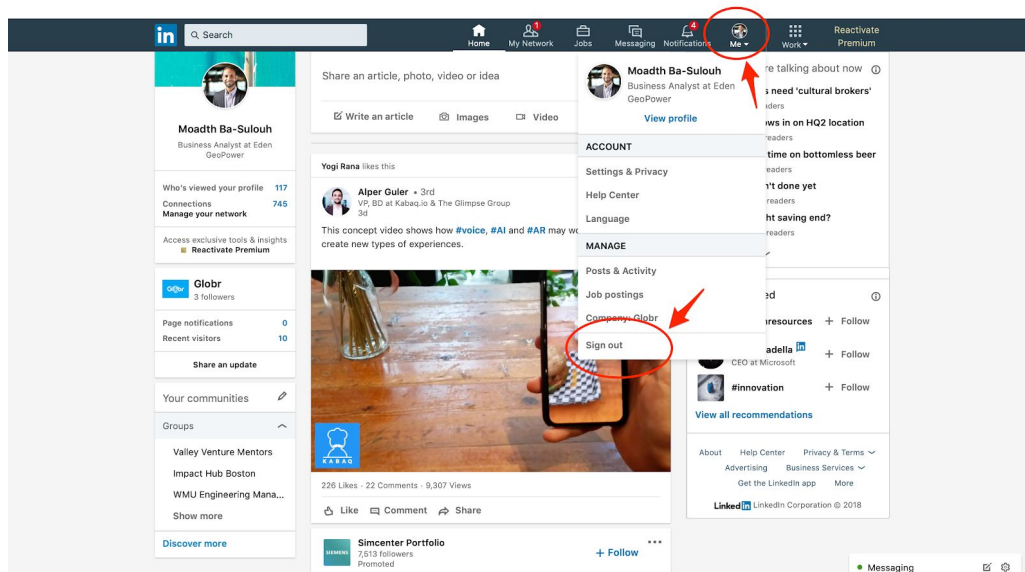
in Search

Home My Network 1 Jobs Messaging Notifications 4 Me Work Reactivate Premium

Moadth Ba-Sulouh
Business Analyst at Eden GeoPower

Who's viewed your profile 117
Connections 745
Manage your network

Access exclusive tools & insights
Reactivate Premium

Globr
3 followers

Page notifications 0
Recent visitors 10

Share an update

Your communities

Groups

Valley Venture Mentors
Impact Hub Boston
WMU Engineering Mana...
Show more

Discover more

Share an article, photo, video or idea

Write an article Images Video

Yogi Rana likes this

Alper Guler • 3rd
VP, BD at Kabaq.io & The Glimpse Group
3d

This concept video shows how #voice, #AI and #AR may w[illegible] create new types of experiences.

KABAQ

226 Likes · 22 Comments · 9,307 Views

Like Comment Share

Simcenter Portfolio
7,513 followers
Promoted
+ Follow

Moadth Ba-Sulouh
Business Analyst at Eden GeoPower
View profile

ACCOUNT
Settings & Privacy
Help Center
Language

MANAGE
Posts & Activity
Job postings
Company: Globr

Sign out

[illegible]re talking about now
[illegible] need 'cultural brokers'
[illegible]aders
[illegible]ws in on HQ2 location
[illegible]readers
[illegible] time on bottomless beer
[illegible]aders
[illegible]n't done yet
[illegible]readers
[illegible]ht saving end?
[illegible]readers

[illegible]d
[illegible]resources + Follow
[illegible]adella in
CEO at Microsoft + Follow
#innovation + Follow
View all recommendations

About Help Center Privacy & Terms
Advertising Business Services
Get the LinkedIn app More
LinkedIn LinkedIn Corporation © 2018

Messaging